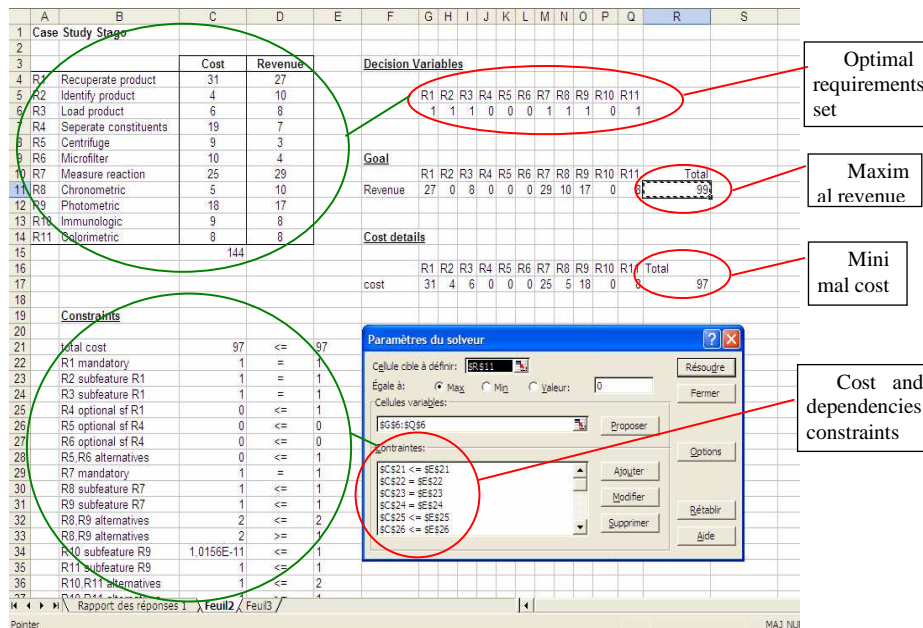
| | A | B | C | D | E | F | G | H | I | J | K | L | M | N | O | P | Q | R | S |
|---|---|---|---|---|---|---|---|---|---|---|---|---|---|---|---|---|---|---|---|
| 1 | Case Study Stago | | | | | | | | | | | | | | | | | | |
| 2 | | | | | | | | | | | | | | | | | | | |
| 3 | | | Cost | Revenue | | Decision Variables | | | | | | | | | | | | | |
| 4 | R1 | Recuperate product | 31 | 27 | | | | | | | | | | | | | | | |
| 5 | R2 | Identify product | 4 | 10 | | | R1 | R2 | R3 | R4 | R5 | R6 | R7 | R8 | R9 | R10 | R11 | | |
| 6 | R3 | Load product | 6 | 8 | | | 1 | 1 | 1 | 0 | 0 | 0 | 1 | 1 | 1 | 0 | 1 | | |
| 7 | R4 | Seperate constituents | 19 | 7 | | | | | | | | | | | | | | | |
| 8 | R5 | Centrifuge | 9 | 3 | | | | | | | | | | | | | | | |
| 9 | R6 | Microfilter | 10 | 4 | | Goal | | | | | | | | | | | | | |
| 10 | R7 | Measure reaction | 25 | 29 | | | R1 | R2 | R3 | R4 | R5 | R6 | R7 | R8 | R9 | R10 | R11 | Total | |
| 11 | R8 | Chronometric | 5 | 10 | | Revenue | 27 | 0 | 8 | 0 | 0 | 0 | 29 | 10 | 17 | 0 | 8 | 99 | |
| 12 | R9 | Photometric | 18 | 17 | | | | | | | | | | | | | | | |
| 13 | R10 | Immunologic | 9 | 8 | | | | | | | | | | | | | | | |
| 14 | R11 | Colorimetric | 8 | 8 | | Cost details | | | | | | | | | | | | | |
| 15 | | | 144 | | | | | | | | | | | | | | | | |
| 16 | | | | | | | R1 | R2 | R3 | R4 | R5 | R6 | R7 | R8 | R9 | R10 | R11 | Total | |
| 17 | | | | | | cost | 31 | 4 | 6 | 0 | 0 | 0 | 25 | 5 | 18 | 0 | 8 | 97 | |
| 18 | | | | | | | | | | | | | | | | | | | |
| 19 | | Constraints | | | | | | | | | | | | | | | | | |
| 20 | | | | | | | | | | | | | | | | | | | |
| 21 | | total cost | 97 | <= | 97 | | | | | | | | | | | | | | |
| 22 | | R1 mandatory | 1 | = | 1 | | | | | | | | | | | | | | |
| 23 | | R2 subfeature R1 | 1 | = | 1 | | | | | | | | | | | | | | |
| 24 | | R3 subfeature R1 | 1 | = | 1 | | | | | | | | | | | | | | |
| 25 | | R4 optional sf R1 | 0 | <= | 1 | | | | | | | | | | | | | | |
| 26 | | R5 optional sf R4 | 0 | <= | 0 | | | | | | | | | | | | | | |
| 27 | | R6 optional sf R4 | 0 | <= | 0 | | | | | | | | | | | | | | |
| 28 | | R5,R6 alternatives | 0 | <= | 1 | | | | | | | | | | | | | | |
| 29 | | R7 mandatory | 1 | = | 1 | | | | | | | | | | | | | | |
| 30 | | R8 subfeature R7 | 1 | <= | 1 | | | | | | | | | | | | | | |
| 31 | | R9 subfeature R7 | 1 | <= | 1 | | | | | | | | | | | | | | |
| 32 | | R8,R9 alternatives | 2 | <= | 2 | | | | | | | | | | | | | | |
| 33 | | R8,R9 alternatives | 2 | >= | 1 | | | | | | | | | | | | | | |
| 34 | | R10 subfeature R9 | 1,0156E-11 | <= | 1 | | | | | | | | | | | | | | |
| 35 | | R11 subfeature R9 | 1 | <= | 1 | | | | | | | | | | | | | | |
| 36 | | R10,R11 alternatives | 1 | <= | 2 | | | | | | | | | | | | | | |

Rapport des réponses 1 | Feuil2 | Feuil3

Pointer MAJ NUM

Optimal requirements set

Maximal revenue

Minimal cost

Cost and dependencies constraints

Paramètres du solveur
Cellule cible à définir: $R$11
Égale à: Max Min Valeur: 0
Cellules variables:
$G$6:$Q$6
Contraintes:
$C$21 <= $E$21
$C$22 = $E$22
$C$23 = $E$23
$C$24 = $E$24
$C$25 <= $E$25
$C$26 <= $E$26
Résoudre
Fermer
Proposer
Options
Ajouter
Modifier
Supprimer
Rétablir
Aide